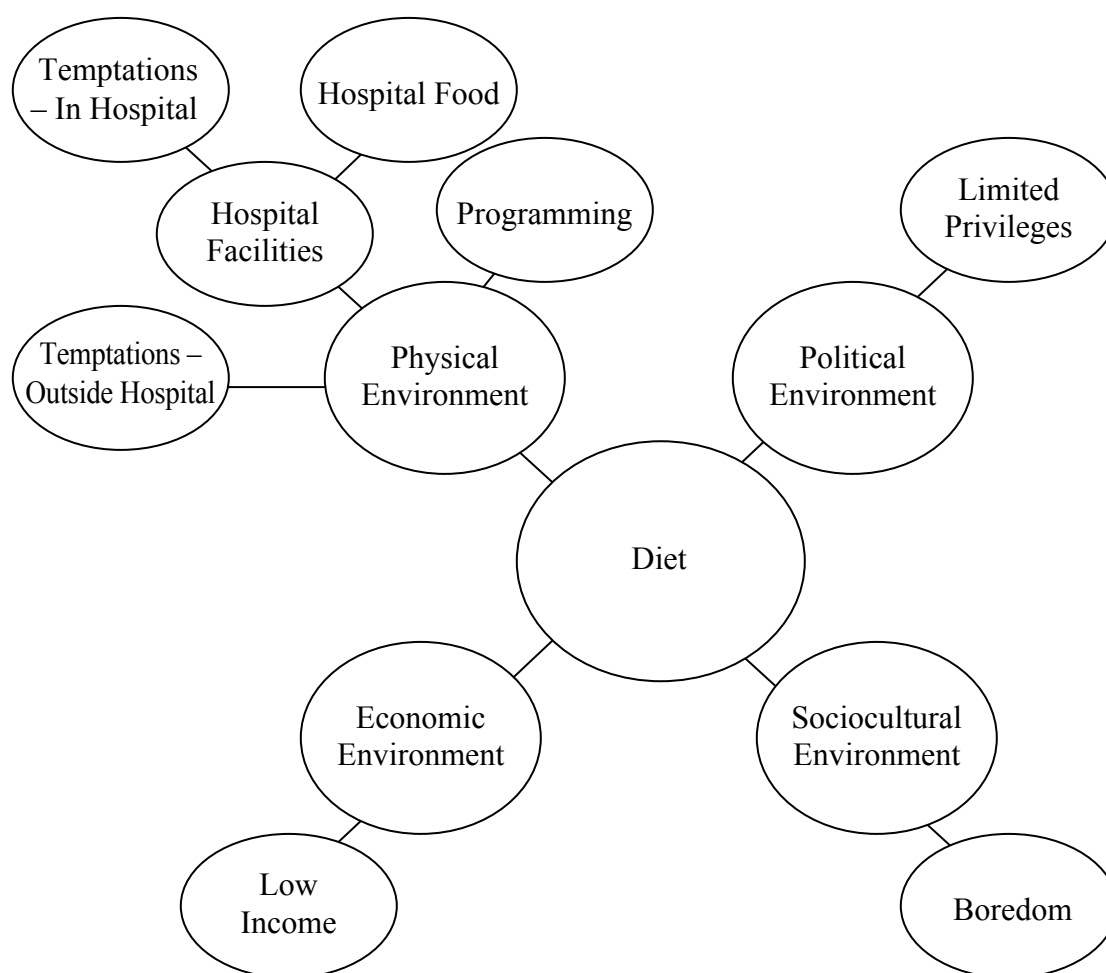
Temptations – In Hospital

Hospital Food

Hospital Facilities

Programming

Limited Privileges

Temptations – Outside Hospital

Physical Environment

Political Environment

Diet

Economic Environment

Sociocultural Environment

Low Income

Boredom